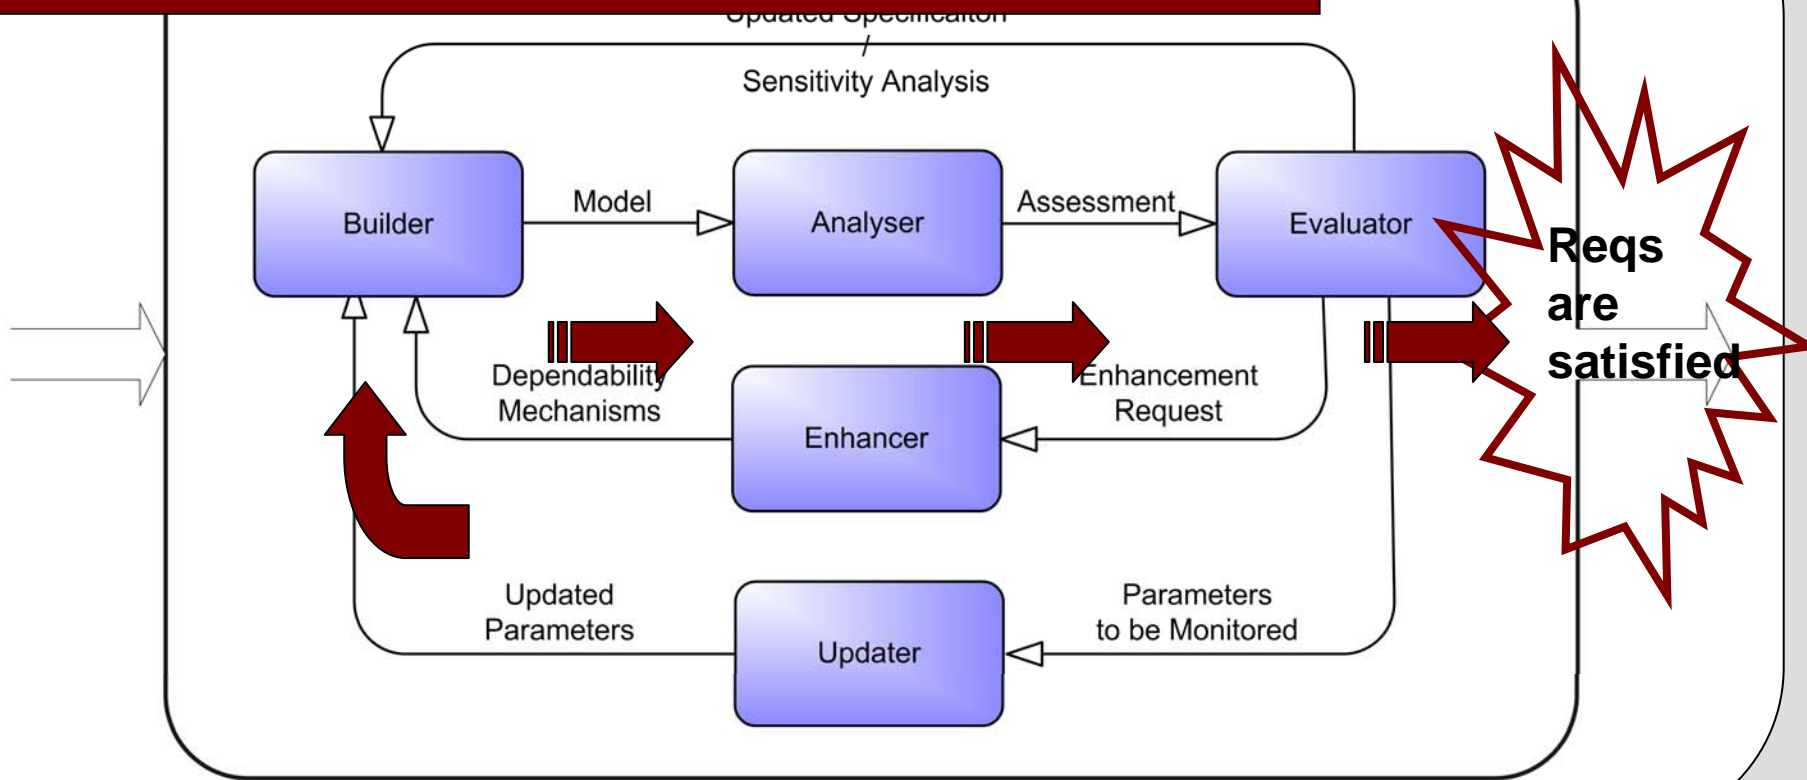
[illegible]

Sensitivity Analysis

Builder

Model

Analyser

Assessment

Evaluator

Reqs are satisfied

Dependability Mechanisms

Enhancer

Enhancement Request

Updated Parameters

Updater

Parameters to be Monitored